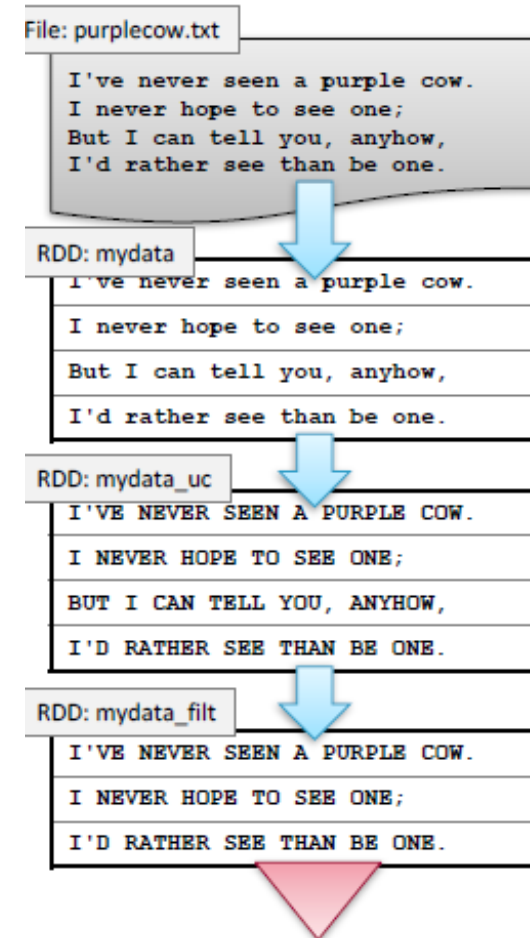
File: purplecow.txt

I've never seen a purple cow.
I never hope to see one;
But I can tell you, anyhow,
I'd rather see than be one.

RDD: mydata

I've never seen a purple cow.

I never hope to see one;

But I can tell you, anyhow,

I'd rather see than be one.

RDD: mydata_uc

I'VE NEVER SEEN A PURPLE COW.

I NEVER HOPE TO SEE ONE;

BUT I CAN TELL YOU, ANYHOW,

I'D RATHER SEE THAN BE ONE.

RDD: mydata_filt

I'VE NEVER SEEN A PURPLE COW.

I NEVER HOPE TO SEE ONE;

I'D RATHER SEE THAN BE ONE.